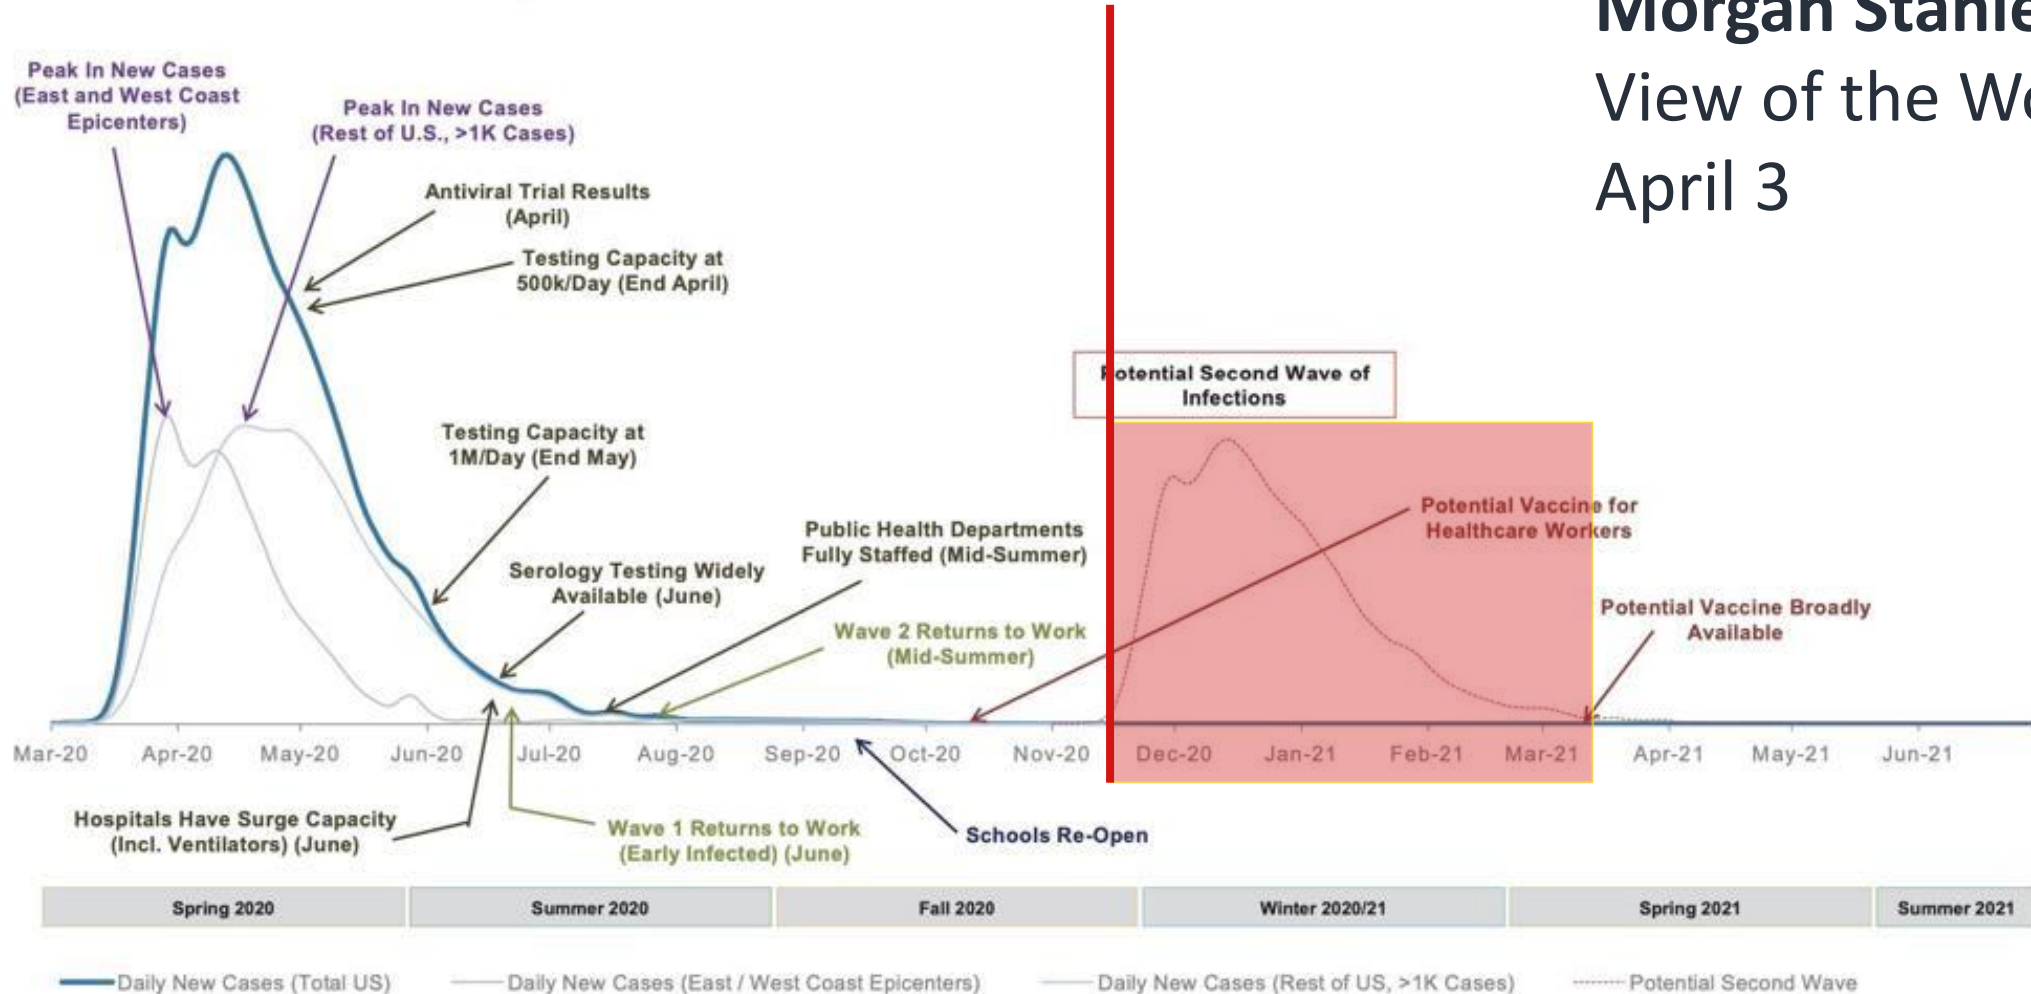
Morgan Stanle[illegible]
View of the W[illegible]
April 3

Peak In New Cases (East and West Coast Epicenters)

Peak In New Cases (Rest of U.S., >1K Cases)

Antiviral Trial Results (April)

Testing Capacity at 500k/Day (End April)

Testing Capacity at 1M/Day (End May)

Public Health Departments Fully Staffed (Mid-Summer)

Serology Testing Widely Available (June)

Wave 2 Returns to Work (Mid-Summer)

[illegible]otential Second Wave of Infections

Potential Vaccine for Healthcare Workers

Potential Vaccine Broadly Available

Mar-20 Apr-20 May-20 Jun-20 Jul-20 Aug-20 Sep-20 Oct-20 Nov-20 Dec-20 Jan-21 Feb-21 Mar-21 Apr-21 May-21 Jun-21

Hospitals Have Surge Capacity (Incl. Ventilators) (June)

Wave 1 Returns to Work (Early Infected) (June)

Schools Re-Open

| Spring 2020 | Summer 2020 | Fall 2020 | Winter 2020/21 | Spring 2021 | Summer 2021 |
|---|---|---|---|---|---|

Daily New Cases (Total US) Daily New Cases (East / West Coast Epicenters) Daily New Cases (Rest of US, >1K Cases) Potential Second Wave